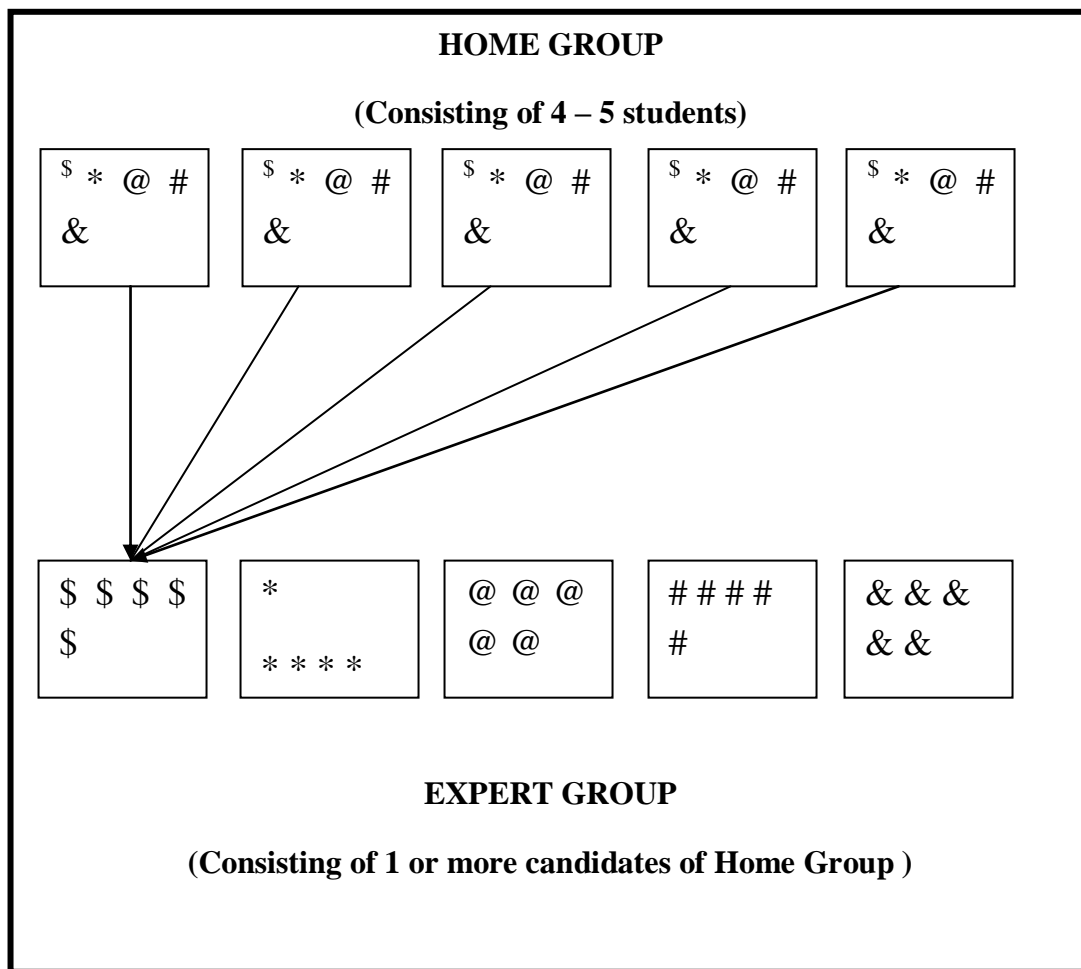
HOME GROUP

(Consisting of 4 – 5 students)

$ * @ #
&

$ * @ #
&

$ * @ #
&

$ * @ #
&

$ * @ #
&

$ $ $ $
$

*
* * * *

@ @ @
@ @

# # # #
#

& & &
& &

EXPERT GROUP

(Consisting of 1 or more candidates of Home Group )